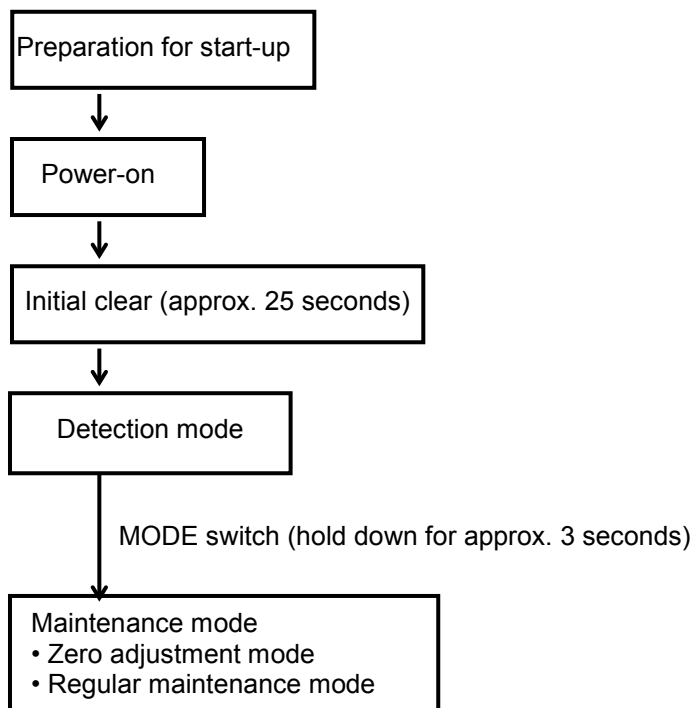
Preparation for start-up

Power-on

Initial clear (approx. 25 seconds)

Detection mode

MODE switch (hold down for approx. 3 seconds)

Maintenance mode
• Zero adjustment mode
• Regular maintenance mode